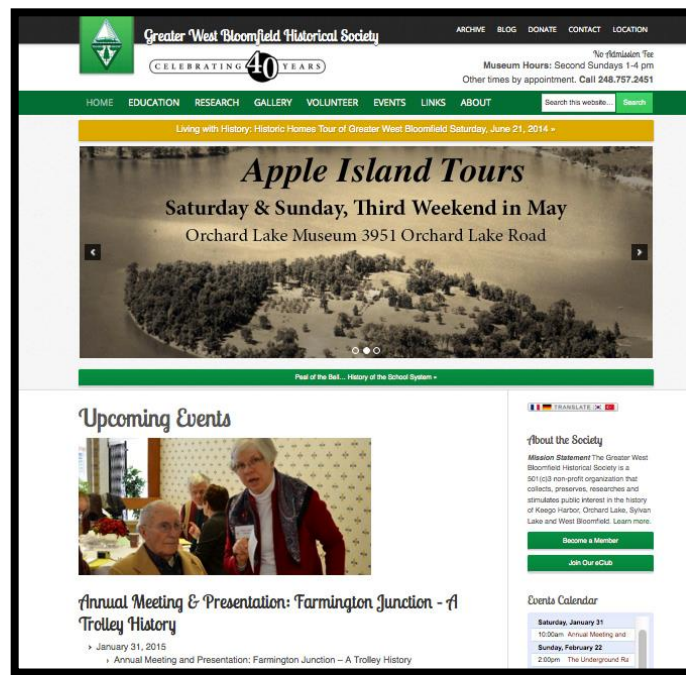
Greater West Bloomfield Historical Society

CELEBRATING 40 YEARS

ARCHIVE BLOG DONATE CONTACT LOCATION

No Admission Fee
Museum Hours: Second Sundays 1-4 pm
Other times by appointment. Call 248.757.2451

HOME EDUCATION RESEARCH GALLERY VOLUNTEER EVENTS LINKS ABOUT

Search this website... Search

Living with History: Historic Homes Tour of Greater West Bloomfield Saturday, June 21, 2014 »

Apple Island Tours

Saturday & Sunday, Third Weekend in May

Orchard Lake Museum 3951 Orchard Lake Road

Peal of the Bell... History of the School System »

Upcoming Events

TRANSLATE

About the Society

Mission Statement The Greater West Bloomfield Historical Society is a 501(c)3 non-profit organization that collects, preserves, researches and stimulates public interest in the history of Keego Harbor, Orchard Lake, Sylvan Lake and West Bloomfield. Learn more.

Become a Member

Join Our eClub

Annual Meeting & Presentation: Farmington Junction - A Trolley History

› January 31, 2015
› Annual Meeting and Presentation: Farmington Junction – A Trolley History

Events Calendar

Saturday, January 31
10:00am Annual Meeting and
Sunday, February 22
2:00pm The Underground Ra